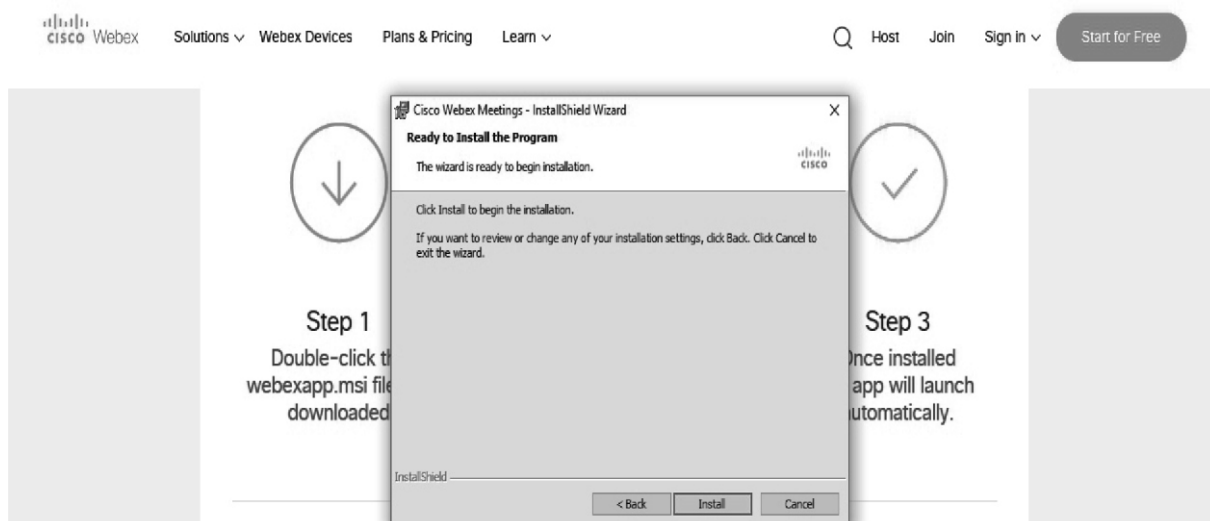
cisco Webex Solutions ∨ Webex Devices Plans & Pricing Learn ∨ Host Join Sign in ∨ Start for Free

Cisco Webex Meetings - InstallShield Wizard X

Ready to Install the Program

The wizard is ready to begin installation.

cisco

Click Install to begin the installation.

If you want to review or change any of your installation settings, click Back. Click Cancel to exit the wizard.

InstallShield

< Back Install Cancel

Step 1

Double-click t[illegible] webexapp.msi fil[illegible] downloaded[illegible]

Step 3

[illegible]nce installed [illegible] app will launch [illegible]utomatically.